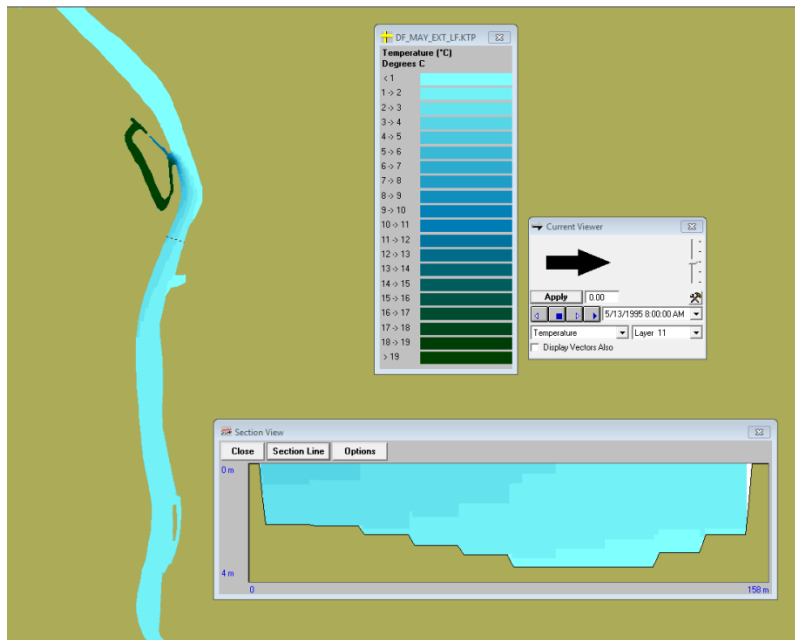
DF_MAY_EXT_LF.KTP
Temperature (°C)
Degrees C
< 1
1 -> 2
2 -> 3
3 -> 4
4 -> 5
5 -> 6
6 -> 7
7 -> 8
8 -> 9
9 -> 10
10 -> 11
11 -> 12
12 -> 13
13 -> 14
14 -> 15
15 -> 16
16 -> 17
17 -> 18
18 -> 19
> 19

Current Viewer
Apply 0.00
5/13/1995 8:00:00 AM
Temperature
Layer 11
Display Vectors Also

Section View
Close Section Line Options
0 m
4 m
0
158 m